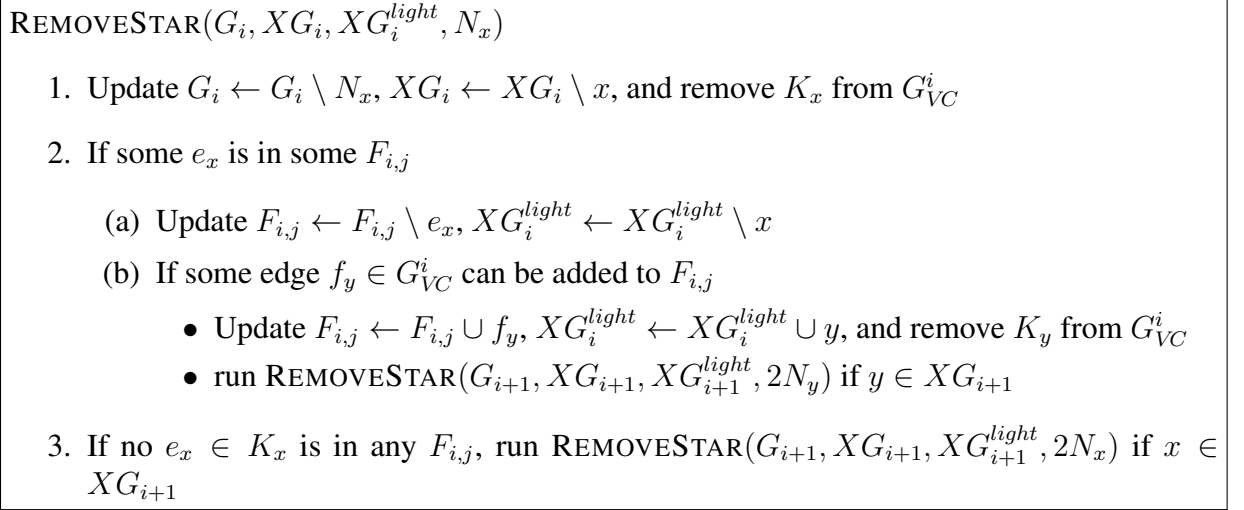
REMOVESTAR$(G_i, XG_i, XG_i^{light}, N_x)$

1. Update $G_i \leftarrow G_i \setminus N_x$, $XG_i \leftarrow XG_i \setminus x$, and remove $K_x$ from $G_{VC}^i$

2. If some $e_x$ is in some $F_{i,j}$

(a) Update $F_{i,j} \leftarrow F_{i,j} \setminus e_x$, $XG_i^{light} \leftarrow XG_i^{light} \setminus x$

(b) If some edge $f_y \in G_{VC}^i$ can be added to $F_{i,j}$

• Update $F_{i,j} \leftarrow F_{i,j} \cup f_y$, $XG_i^{light} \leftarrow XG_i^{light} \cup y$, and remove $K_y$ from $G_{VC}^i$

• run REMOVESTAR$(G_{i+1}, XG_{i+1}, XG_{i+1}^{light}, 2N_y)$ if $y \in XG_{i+1}$

3. If no $e_x \in K_x$ is in any $F_{i,j}$, run REMOVESTAR$(G_{i+1}, XG_{i+1}, XG_{i+1}^{light}, 2N_x)$ if $x \in XG_{i+1}$